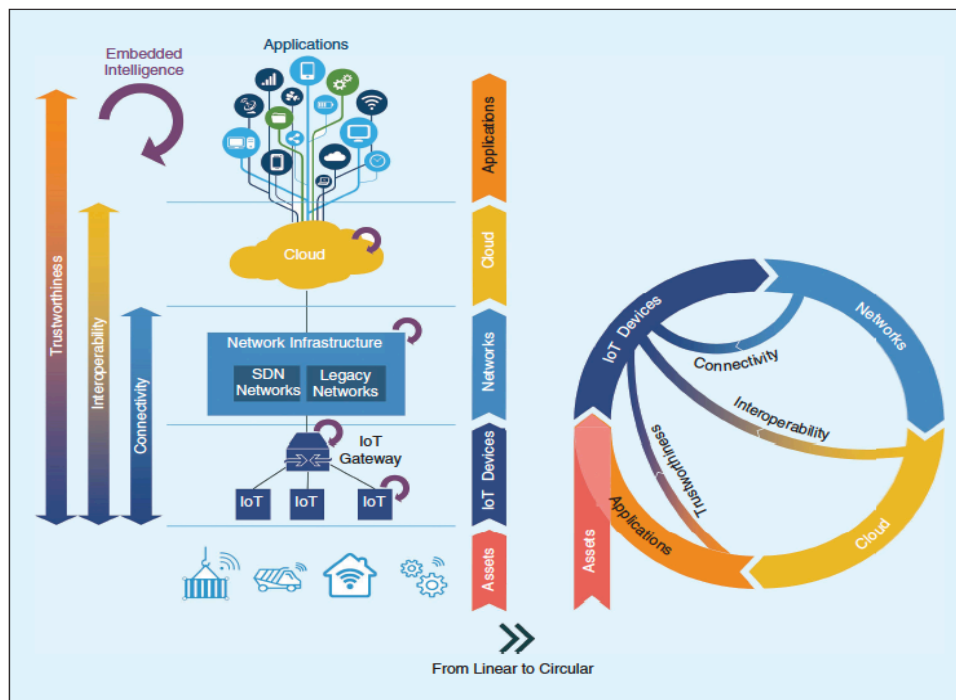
Embedded Intelligence

Applications

Trustworthiness

Interoperability

Connectivity

Cloud

Network Infrastructure

SDN Networks

Legacy Networks

IoT Gateway

IoT

IoT

IoT

Applications

Cloud

Networks

IoT Devices

Assets

IoT Devices

Networks

Connectivity

Interoperability

Trustworthiness

Assets

Applications

Cloud

From Linear to Circular